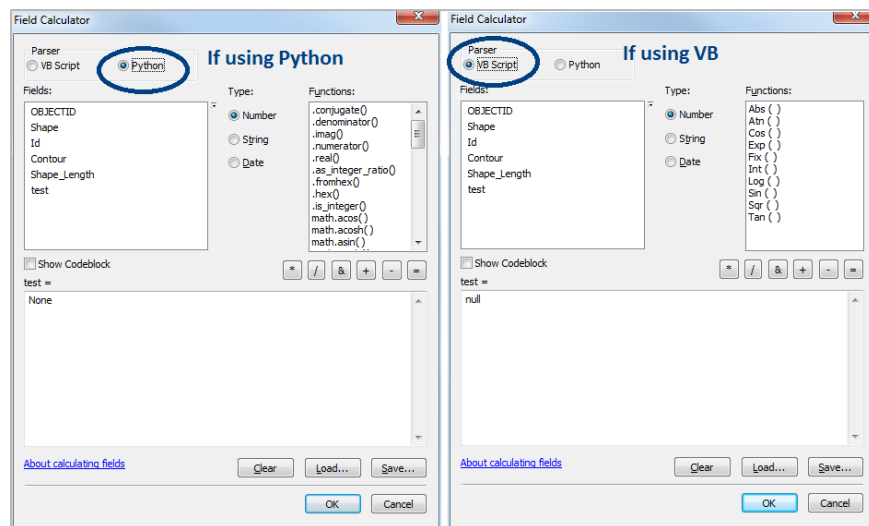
Field Calculator

Parser
VB Script
Python

If using Python

Fields:
OBJECTID
Shape
Id
Contour
Shape_Length
test

Type:
Number
String
Date

Functions:
.conjugate()
.denominator()
.imag()
.numerator()
.real()
.as_integer_ratio()
.fromhex()
.hex()
.is_integer()
math.acos()
math.acosh()
math.asin()

Show Codeblock

* / & + - =

test =
None

About calculating fields

Clear
Load...
Save...

OK
Cancel

Field Calculator

Parser
VB Script
Python

If using VB

Fields:
OBJECTID
Shape
Id
Contour
Shape_Length
test

Type:
Number
String
Date

Functions:
Abs ( )
Atn ( )
Cos ( )
Exp ( )
Fix ( )
Int ( )
Log ( )
Sin ( )
Sqr ( )
Tan ( )

Show Codeblock

* / & + - =

test =
null

About calculating fields

Clear
Load...
Save...

OK
Cancel